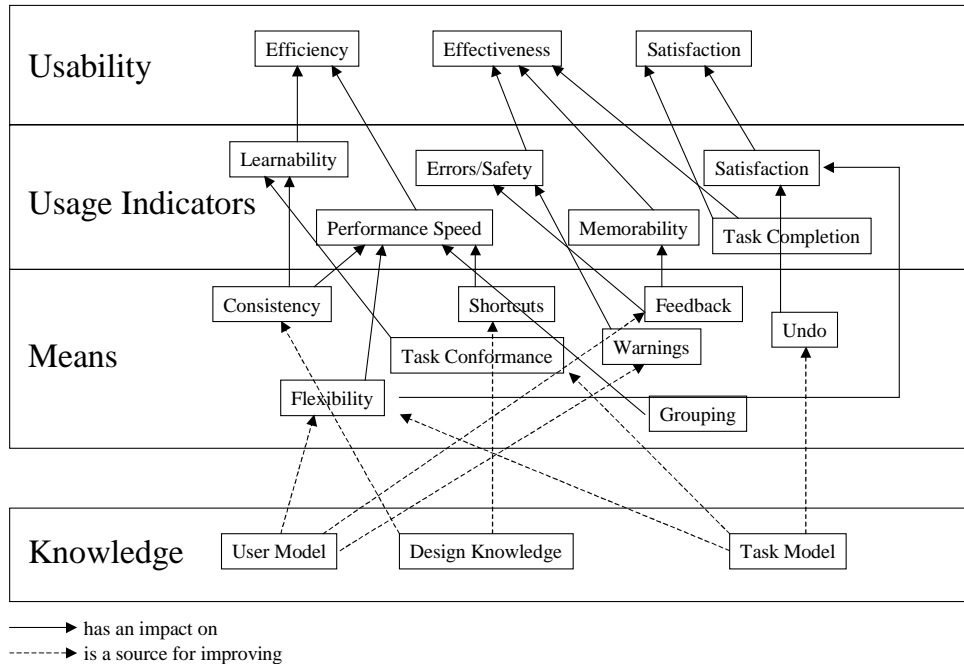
Usability

Efficiency

Effectiveness

Satisfaction

Usage Indicators

Learnability

Errors/Safety

Satisfaction

Performance Speed

Memorability

Task Completion

Means

Consistency

Shortcuts

Feedback

Undo

Task Conformance

Warnings

Flexibility

Grouping

Knowledge

User Model

Design Knowledge

Task Model

has an impact on

is a source for improving